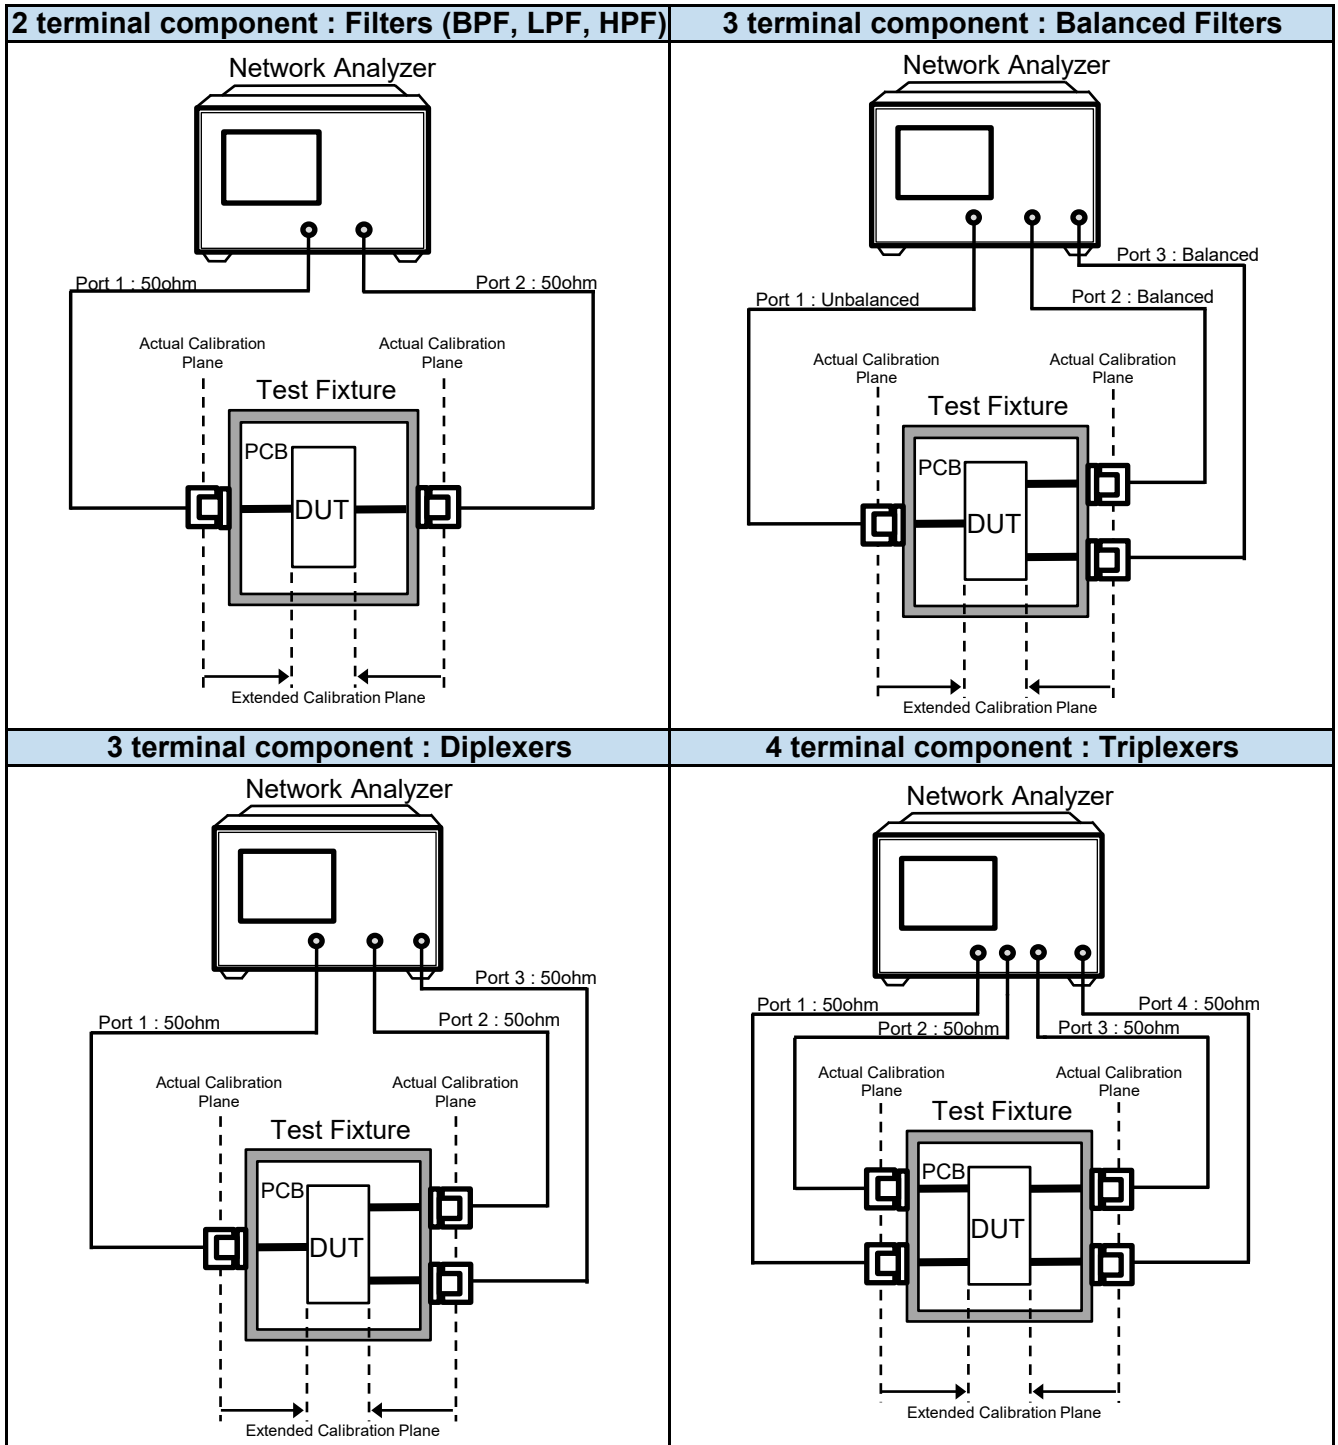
| 2 terminal component : Filters (BPF, LPF, HPF) | 3 terminal component : Balanced Filters |
|---|---|
| Network Analyzer<br>Port 1 : 50ohm<br>Port 2 : 50ohm<br>Actual Calibration Plane<br>Actual Calibration Plane<br>Test Fixture<br>PCB<br>DUT<br>Extended Calibration Plane | Network Analyzer<br>Port 3 : Balanced<br>Port 1 : Unbalanced<br>Port 2 : Balanced<br>Actual Calibration Plane<br>Actual Calibration Plane<br>Test Fixture<br>PCB<br>DUT<br>Extended Calibration Plane |
| **3 terminal component : Diplexers** | **4 terminal component : Triplexers** |
| Network Analyzer<br>Port 3 : 50ohm<br>Port 1 : 50ohm<br>Port 2 : 50ohm<br>Actual Calibration Plane<br>Actual Calibration Plane<br>Test Fixture<br>PCB<br>DUT<br>Extended Calibration Plane | Network Analyzer<br>Port 1 : 50ohm<br>Port 4 : 50ohm<br>Port 2 : 50ohm<br>Port 3 : 50ohm<br>Actual Calibration Plane<br>Actual Calibration Plane<br>Test Fixture<br>PCB<br>DUT<br>Extended Calibration Plane |